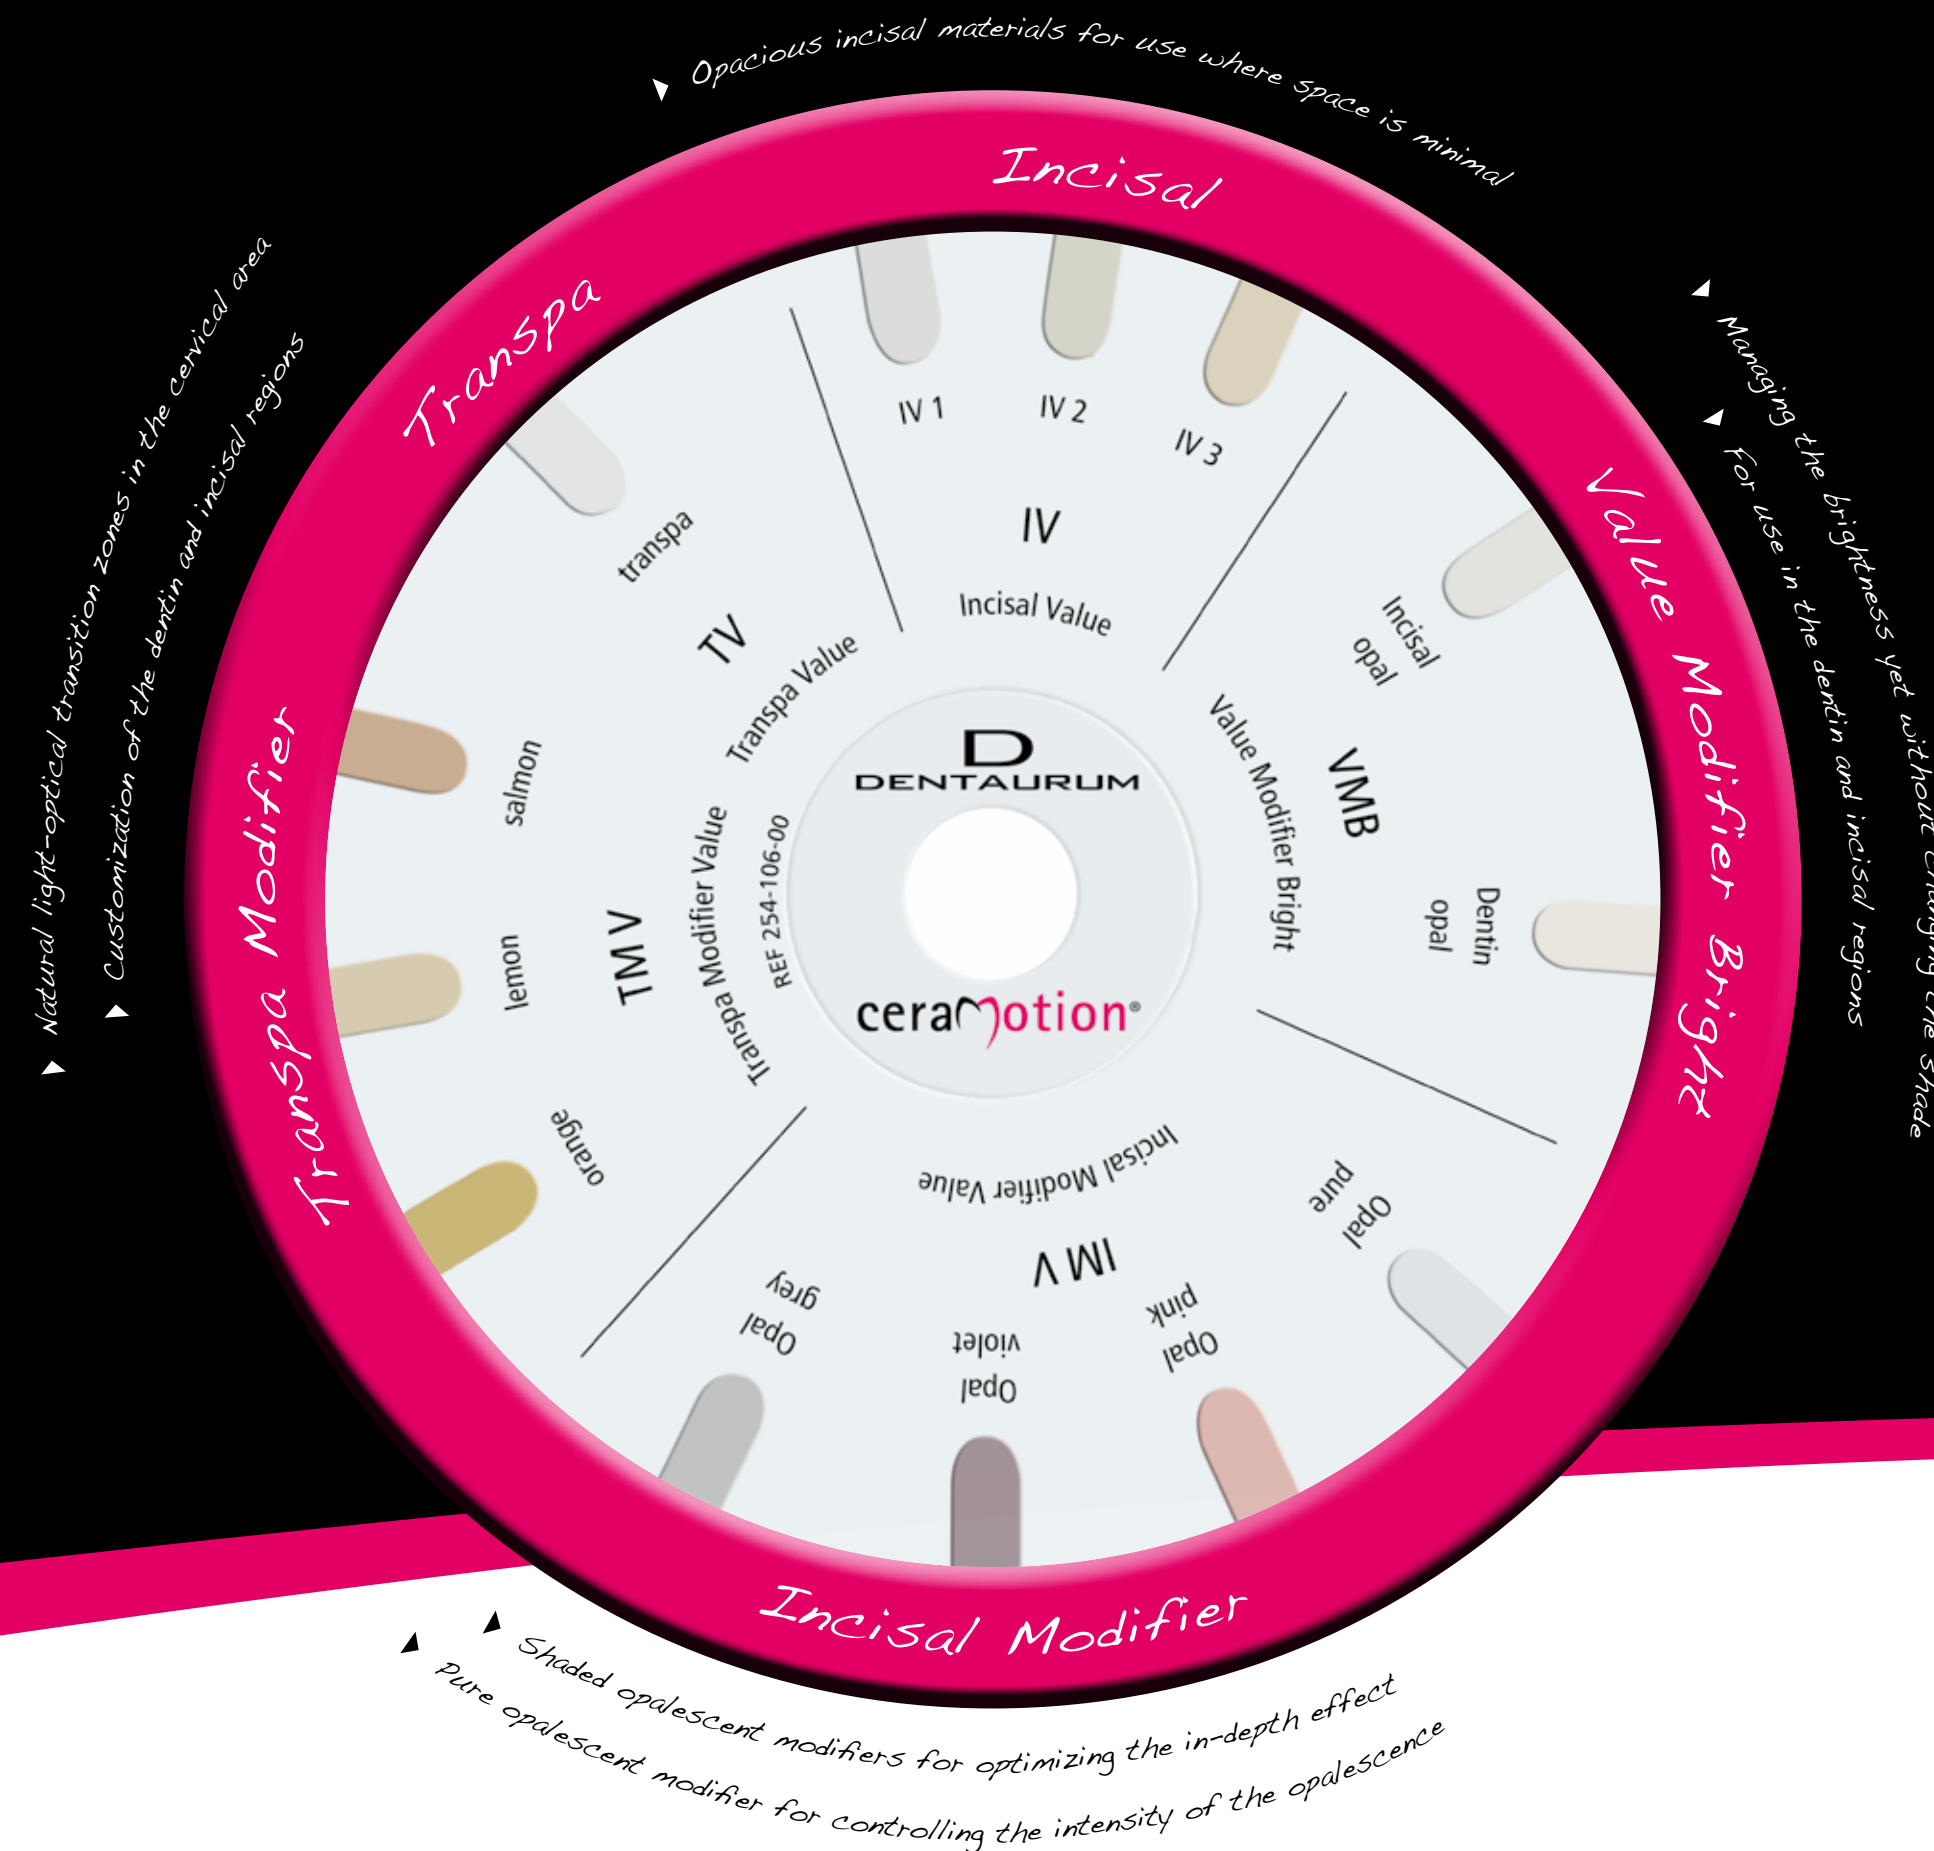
Opacious incisal materials for use where space is minimal

Incisal

Transpa

Value Modifier Bright

Managing the brightness yet without changing the shade

For use in the dentin and incisal regions

Natural light-optical transition zones in the cervical area

Customization of the dentin and incisal regions

Transpa Modifier

IV 1
IV 2
IV 3
IV
Incisal Value

transpa
TV
Transpa Value

Incisal opal
VMB
Value Modifier Bright
Dentin opal

salmon
lemon
orange
TMV
Transpa Modifier Value
REF 254-106-00

D
DENTAURUM
ceraMotion®

Opal pure
IMV
Incisal Modifier Value
Opal pink
Opal violet
Opal grey

Incisal Modifier

Shaded opalescent modifiers for optimizing the in-depth effect

Pure opalescent modifier for controlling the intensity of the opalescence